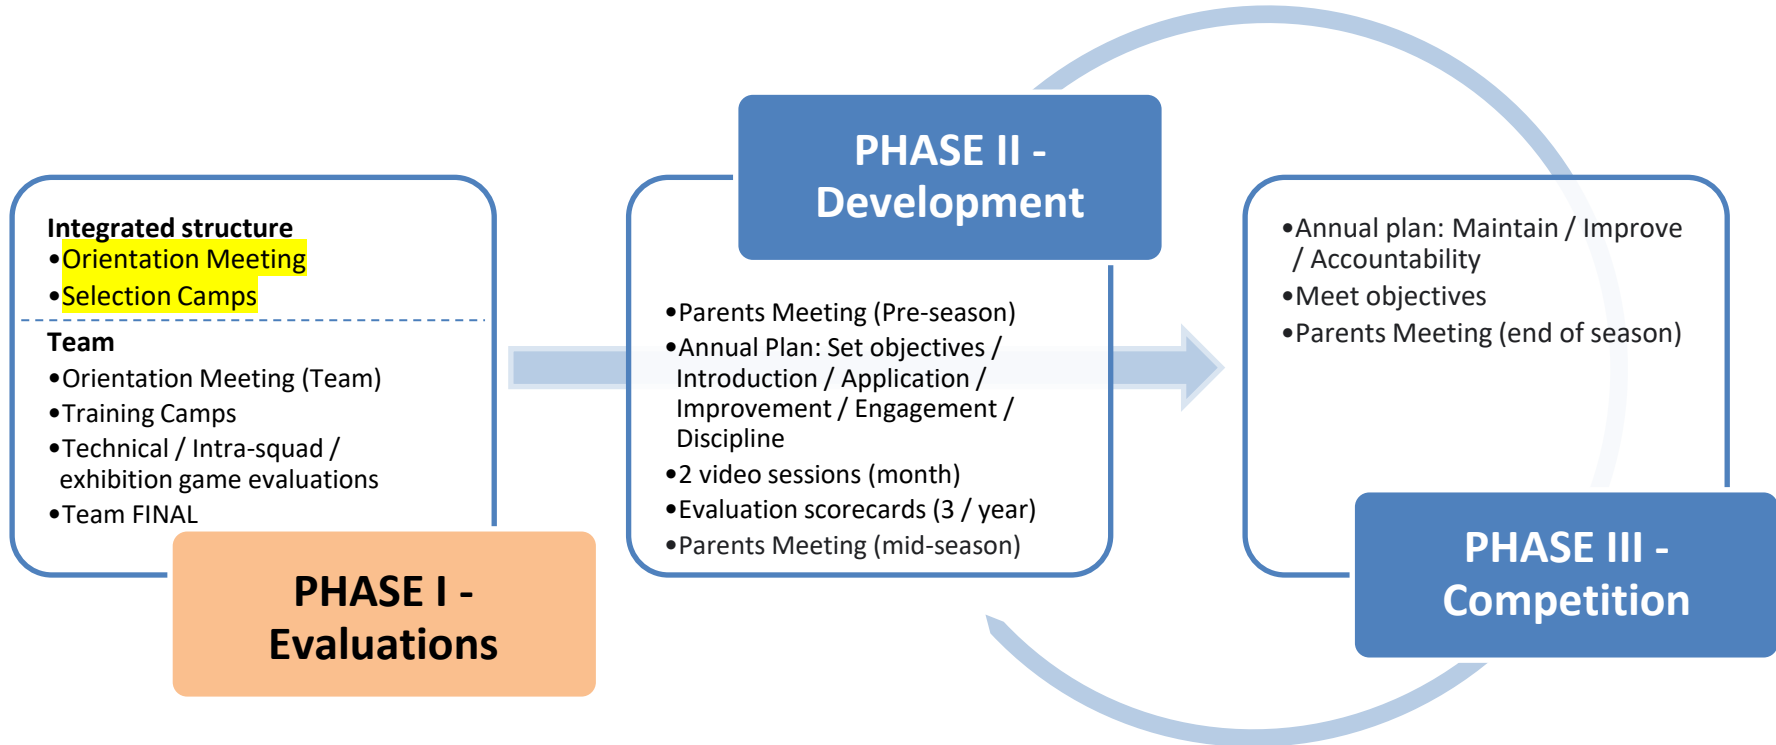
Integrated structure
•Orientation Meeting
•Selection Camps

Team
•Orientation Meeting (Team)
•Training Camps
•Technical / Intra-squad / exhibition game evaluations
•Team FINAL

PHASE I - Evaluations

PHASE II - Development

•Parents Meeting (Pre-season)
•Annual Plan: Set objectives / Introduction / Application / Improvement / Engagement / Discipline
•2 video sessions (month)
•Evaluation scorecards (3 / year)
•Parents Meeting (mid-season)

•Annual plan: Maintain / Improve / Accountability
•Meet objectives
•Parents Meeting (end of season)

PHASE III - Competition